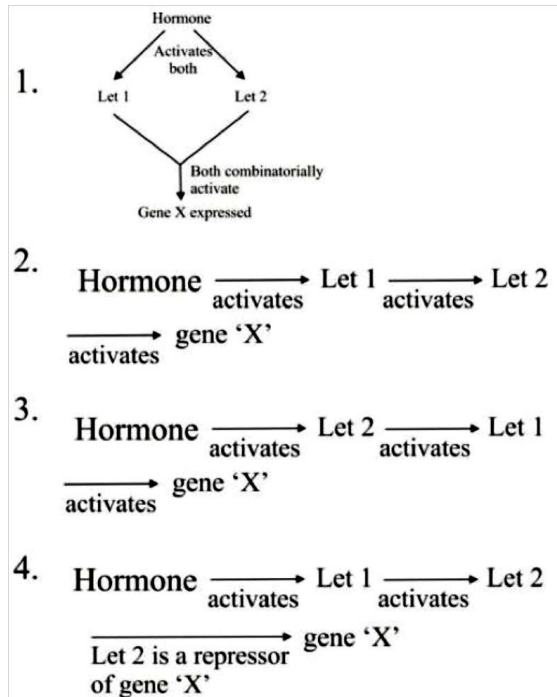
1.

Hormone

Activates both

Let 1

Let 2

Both combinatorially activate

Gene X expressed

2. Hormone $\xrightarrow[\text{activates}]{}$ Let 1 $\xrightarrow[\text{activates}]{}$ Let 2 $\xrightarrow[\text{activates}]{}$ gene 'X'

3. Hormone $\xrightarrow[\text{activates}]{}$ Let 2 $\xrightarrow[\text{activates}]{}$ Let 1 $\xrightarrow[\text{activates}]{}$ gene 'X'

4. Hormone $\xrightarrow[\text{activates}]{}$ Let 1 $\xrightarrow[\text{activates}]{}$ Let 2 $\xrightarrow[\text{Let 2 is a repressor of gene 'X'}]{}$ gene 'X'